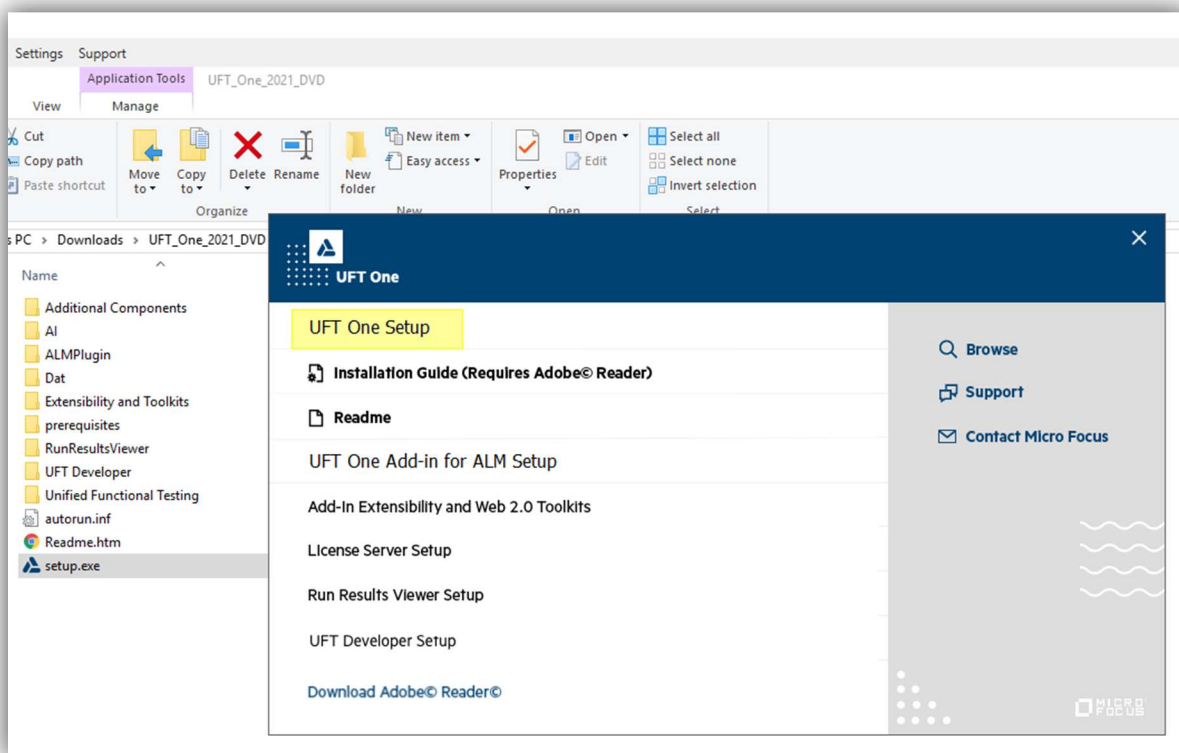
Settings Support
Application Tools UFT_One_2021_DVD
View Manage

Cut
Copy path
Paste shortcut
Move to
Copy to
Delete
Rename
New folder
New item
Easy access
Properties
Open
Edit
Select all
Select none
Invert selection
Organize
New
Open
Select

s PC > Downloads > UFT_One_2021_DVD

Name
Additional Components
AI
ALMPlugin
Dat
Extensibility and Toolkits
prerequisites
RunResultsViewer
UFT Developer
Unified Functional Testing
autorun.inf
Readme.htm
setup.exe

UFT One

UFT One Setup
Installation Guide (Requires Adobe© Reader)
Readme
UFT One Add-in for ALM Setup
Add-In Extensibility and Web 2.0 Toolkits
License Server Setup
Run Results Viewer Setup
UFT Developer Setup
Download Adobe© Reader©

Browse
Support
Contact Micro Focus

MICRO FOCUS